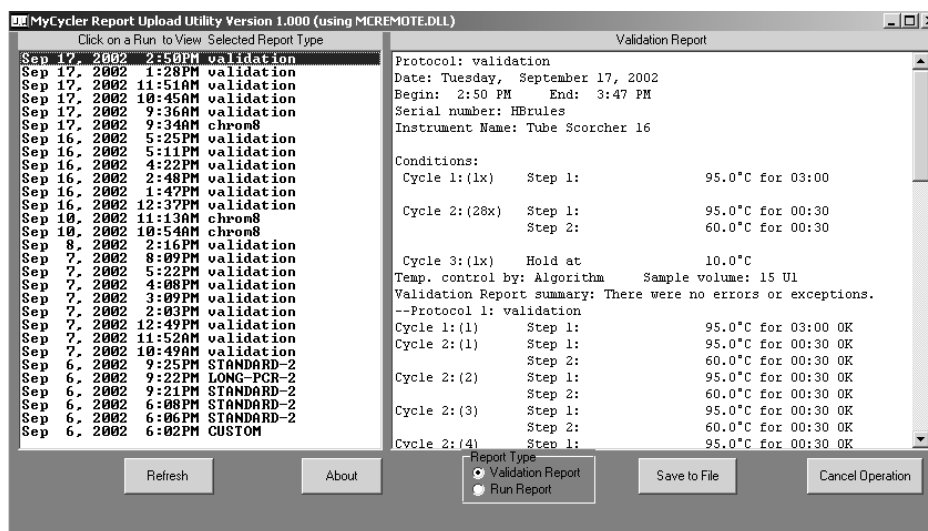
MyCycler Report Upload Utility Version 1.000 (using MCREMOTE.DLL)

Click on a Run to View Selected Report Type

Sep 17, 2002 2:50PM validation
Sep 17, 2002 1:28PM validation
Sep 17, 2002 11:51AM validation
Sep 17, 2002 10:45AM validation
Sep 17, 2002 9:36AM validation
Sep 17, 2002 9:34AM chrom8
Sep 16, 2002 5:25PM validation
Sep 16, 2002 5:11PM validation
Sep 16, 2002 4:22PM validation
Sep 16, 2002 2:48PM validation
Sep 16, 2002 1:47PM validation
Sep 16, 2002 12:37PM validation
Sep 10, 2002 11:13AM chrom8
Sep 10, 2002 10:54AM chrom8
Sep 8, 2002 2:16PM validation
Sep 7, 2002 8:09PM validation
Sep 7, 2002 5:22PM validation
Sep 7, 2002 4:08PM validation
Sep 7, 2002 3:09PM validation
Sep 7, 2002 2:03PM validation
Sep 7, 2002 12:49PM validation
Sep 7, 2002 11:52AM validation
Sep 7, 2002 10:49AM validation
Sep 6, 2002 9:25PM STANDARD-2
Sep 6, 2002 9:22PM LONG-PCR-2
Sep 6, 2002 9:21PM STANDARD-2
Sep 6, 2002 6:08PM STANDARD-2
Sep 6, 2002 6:06PM STANDARD-2
Sep 6, 2002 6:02PM CUSTOM

Validation Report

Protocol: validation
Date: Tuesday, September 17, 2002
Begin: 2:50 PM End: 3:47 PM
Serial number: HBrules
Instrument Name: Tube Scorcher 16

Conditions:
Cycle 1:(1x) Step 1: 95.0°C for 03:00

Cycle 2:(28x) Step 1: 95.0°C for 00:30
Step 2: 60.0°C for 00:30

Cycle 3:(1x) Hold at 10.0°C
Temp. control by: Algorithm Sample volume: 15 Ul
Validation Report summary: There were no errors or exceptions.
--Protocol 1: validation
Cycle 1:(1) Step 1: 95.0°C for 03:00 OK
Cycle 2:(1) Step 1: 95.0°C for 00:30 OK
Step 2: 60.0°C for 00:30 OK
Cycle 2:(2) Step 1: 95.0°C for 00:30 OK
Step 2: 60.0°C for 00:30 OK
Cycle 2:(3) Step 1: 95.0°C for 00:30 OK
Step 2: 60.0°C for 00:30 OK
Cycle 2:(4) Step 1: 95.0°C for 00:30 OK

Refresh
About
Report Type
Validation Report
Run Report
Save to File
Cancel Operation